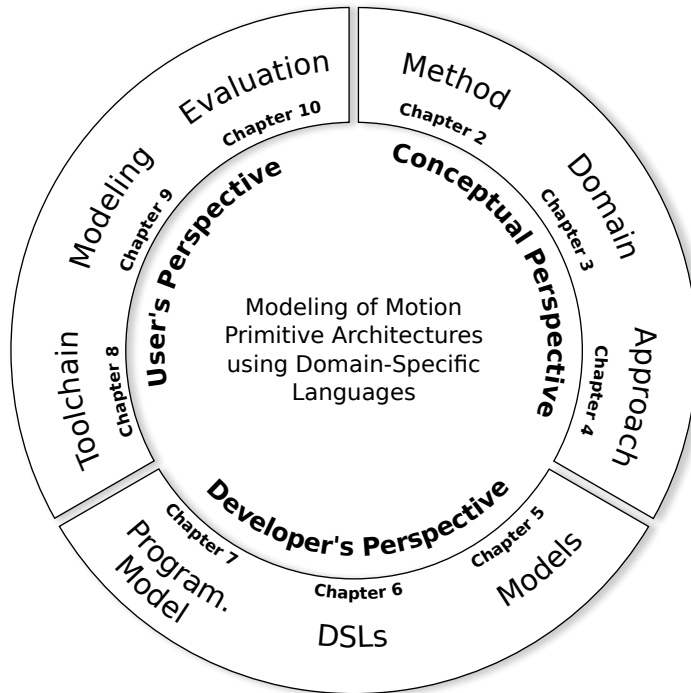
Modeling of Motion Primitive Architectures using Domain-Specific Languages

Conceptual Perspective

Method
Chapter 2

Domain
Chapter 3

Approach
Chapter 4

Developer's Perspective

Models
Chapter 5

DSLs
Chapter 6

Program. Model
Chapter 7

User's Perspective

Toolchain
Chapter 8

Modeling
Chapter 9

Evaluation
Chapter 10